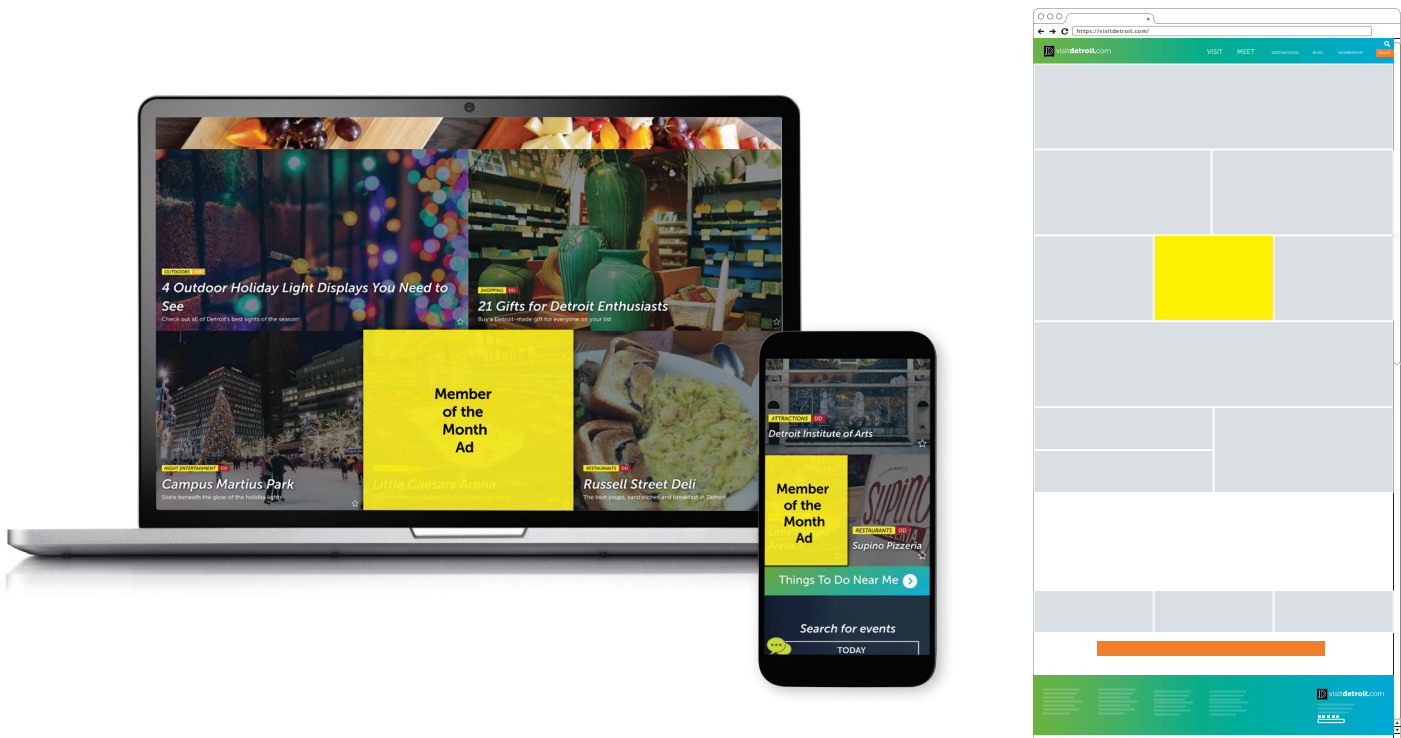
OUTDOORS
4 Outdoor Holiday Light Displays You Need to See
Check out all of Detroit's best lights of the season!

SHOPPING DO
21 Gifts for Detroit Enthusiasts
Buy a Detroit-made gift for everyone on your list

NIGHT ENTERTAINMENT DO
Campus Martius Park
Skate beneath the glow of the holiday lights

Member of the Month Ad

Little Caesars Arena

RESTAURANTS DO
Russell Street Deli
The best soups, sandwiches and breakfast in Detroit

ATTRACTIONS DO
Detroit Institute of Arts

Member of the Month Ad

RESTAURANTS DO
Supino Pizzeria

Things To Do Near Me

Search for events
TODAY

https://visitdetroit.com/
visitdetroit.com
VISIT MEET DESTINATIONS BLOG MEMBERSHIP

visitdetroit.com